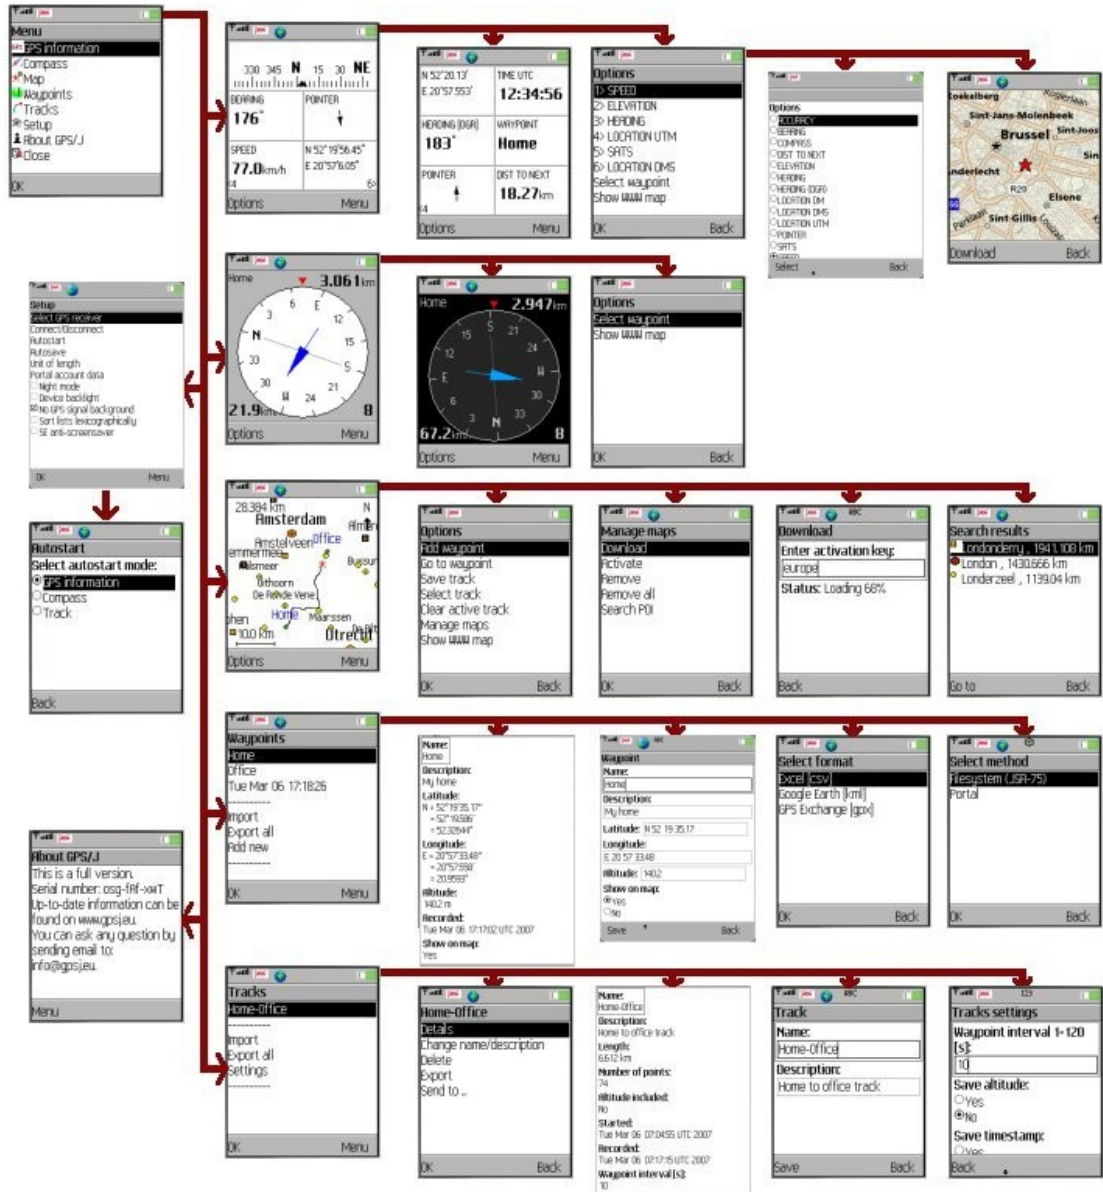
Menu
GPS information
Compass
Map
Waypoints
Tracks
Setup
About GPS/J
Close
OK

330 345 N 15 30 NE
BEARING
176°
POINTER
SPEED
77.0 km/h
N 52°19.56.45"
E 20°57'6.05"
Options Menu

N 52°20.13'
E 20°57.553'
TIME UTC
12:34:56
HEADING (DGR)
183°
WAYPOINT
Home
POINTER
DIST TO NEXT
18.27 km
Options Menu

Options
1> SPEED
2> ELEVATION
3> HEADING
4> LOCATION UTM
5> SATS
6> LOCATION DMS
Select waypoint
Show WWW map
OK Back

Options
ACCURACY
BEARING
COMPASS
DIST TO NEXT
ELEVATION
HEADING
HEADING (DGR)
LOCATION DM
LOCATION DMS
LOCATION UTM
POINTER
SATS
SPEED
Select Back

Koekelberg
Sint-Jans-Molenbeek
Brussel
Sint-Joos
Anderlecht
R20
Elsene
Sint-Gillis
Download Back

Home 3.061 km
N E S W
21.9 km 8
Options Menu

Home 2.947 km
67.2 km 8
Options Menu

Options
Select waypoint
Show WWW map
OK Back

Setup
Select GPS receiver
Connect/Disconnect
Autostart
Autosave
Unit of length
Portal account data
Night mode
Device backlight
No GPS signal background
Sort lists lexicographically
SE anti-screensaver
OK Menu

Autostart
Select autostart mode:
GPS information
Compass
Track
Back

28.384 km
Amsterdam
Amstelveen
Office
Aalsmeer
Uithoorn
De Ronde Vene
Home
Maarssen
Utrecht
10.0 km
Options Menu

Options
Add waypoint
Go to waypoint
Save track
Select track
Clear active track
Manage maps
Show WWW map
OK Back

Manage maps
Download
Activate
Remove
Remove all
Search POI
OK Back

Download
Enter activation key:
europe
Status: Loading 66%
Back

Search results
Londonderry , 1941.108 km
London , 1430.666 km
Londerzeel , 1139.04 km
Go to Back

Waypoints
Home
Office
Tue Mar 06 17:18:26
Import
Export all
Add new
OK Menu

Name:
Home
Description:
My home
Latitude:
N + 52°19'35.17"
= 52°19.586'
= 52.32644°
Longitude:
E + 20°57'33.48"
= 20°57.558'
= 20.9593°
Altitude:
140.2 m
Recorded:
Tue Mar 06 17:17:02 UTC 2007
Show on map:
Yes

Waypoint
Name:
Home
Description:
My home
Latitude: N 52 19 35.17
Longitude:
E 20 57 33.48
Altitude: 140.2
Show on map:
Yes
No
Save Back

Select format
Excel (csv)
Google Earth (kml)
GPS Exchange (gpx)
OK Back

Select method
Filesystem (JSR-75)
Portal
OK Back

About GPS/J
This is a full version.
Serial number: osg-fRf-xxiT
Up-to-date information can be found on www.gpsj.eu.
You can ask any question by sending email to: info@gpsj.eu.
Menu

Tracks
Home-Office
Import
Export all
Settings
OK Menu

Home-Office
Details
Change name/description
Delete
Export
Send to ...
OK Back

Name:
Home-Office
Description:
Home to office track
Length:
6.612 km
Number of points:
74
Altitude included:
No
Started:
Tue Mar 06 07:04:55 UTC 2007
Recorded:
Tue Mar 06 07:17:15 UTC 2007
Waypoint interval [s]:
10

Track
Name:
Home-Office
Description:
Home to office track
Save Back

Tracks settings
Waypoint interval 1-120 [s]:
10
Save altitude:
Yes
No
Save timestamp:
Yes
Back